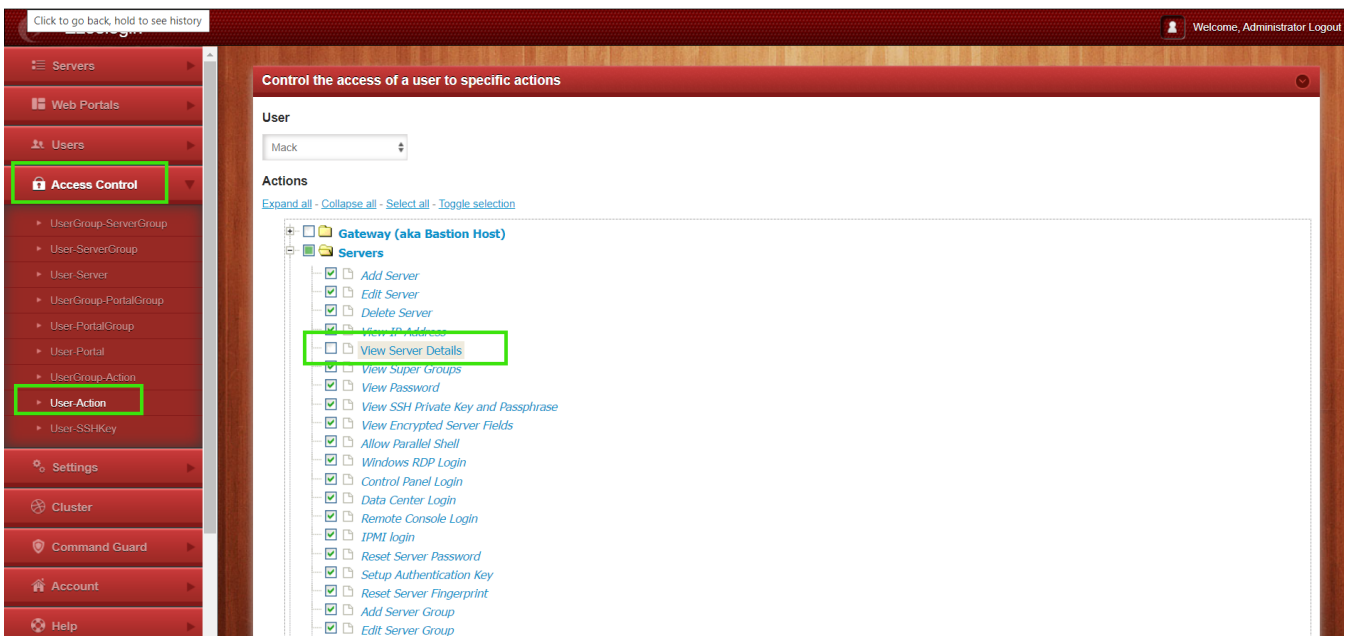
Click to go back, hold to see history

Welcome, Administrator Logout

Servers
Web Portals
Users
Access Control
UserGroup-ServerGroup
User-ServerGroup
User-Server
UserGroup-PortalGroup
User-PortalGroup
User-Portal
UserGroup-Action
User-Action
User-SSHKey
Settings
Cluster
Command Guard
Account
Help

Control the access of a user to specific actions

User

Mack

Actions

Expand all - Collapse all - Select all - Toggle selection

Gateway (aka Bastion Host)
Servers
Add Server
Edit Server
Delete Server
View IP Address
View Server Details
View Super Groups
View Password
View SSH Private Key and Passphrase
View Encrypted Server Fields
Allow Parallel Shell
Windows RDP Login
Control Panel Login
Data Center Login
Remote Console Login
IPMI login
Reset Server Password
Setup Authentication Key
Reset Server Fingerprint
Add Server Group
Edit Server Group